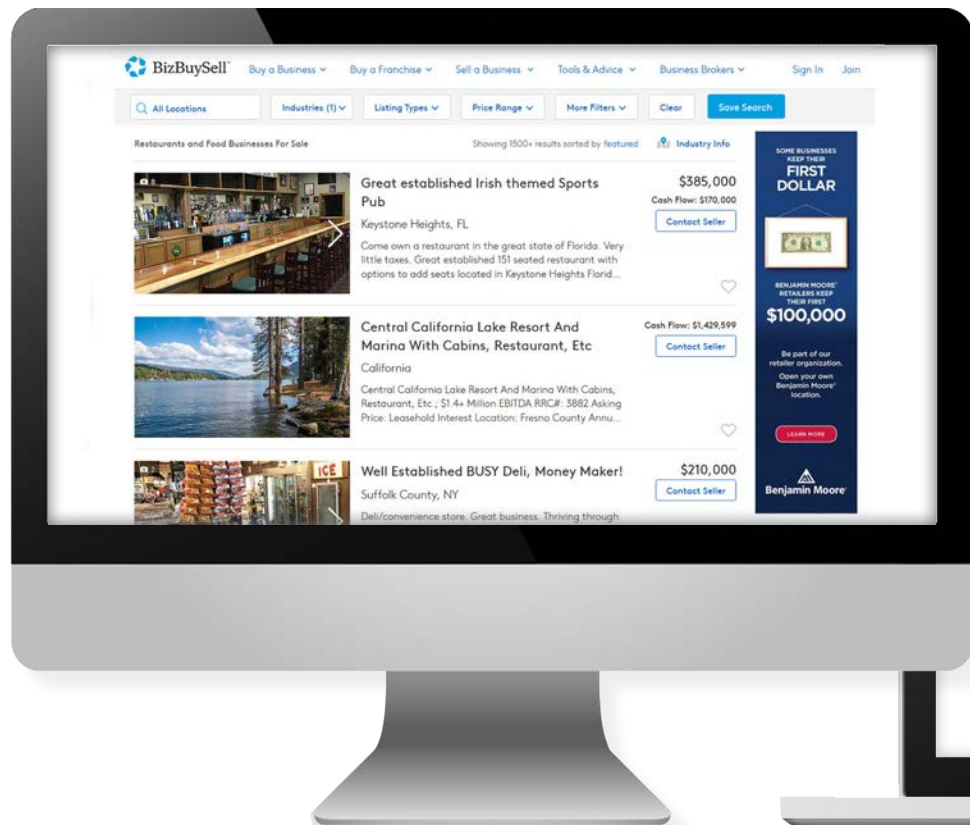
BizBuySell Buy a Business ⌄ Buy a Franchise ⌄ Sell a Business ⌄ Tools & Advice ⌄ Business Brokers ⌄ Sign In Join

All Locations | Industries (1) ⌄ | Listing Types ⌄ | Price Range ⌄ | More Filters ⌄ | Clear | Save Search

Restaurants and Food Businesses For Sale

Showing 1500+ results sorted by featured

Industry Info

Great established Irish themed Sports Pub

Keystone Heights, FL

Come own a restaurant in the great state of Florida. Very little taxes. Great established 151 seated restaurant with options to add seats located in Keystone Heights Florid...

$385,000

Cash Flow: $170,000

Contact Seller

Central California Lake Resort And Marina With Cabins, Restaurant, Etc

California

Central California Lake Resort And Marina With Cabins, Restaurant, Etc.; $1.4+ Million EBITDA RRC#: 3882 Asking Price: Leasehold Interest Location: Fresno County Annu...

Cash Flow: $1,429,599

Contact Seller

Well Established BUSY Deli, Money Maker!

Suffolk County, NY

Deli/convenience store. Great business. Thriving through

$210,000

Contact Seller

ICE

SOME BUSINESSES KEEP THEIR FIRST DOLLAR

BENJAMIN MOORE RETAILERS KEEP THEIR FIRST $100,000

Be part of our retailer organization. Open your own Benjamin Moore location.

LEARN MORE

Benjamin Moore